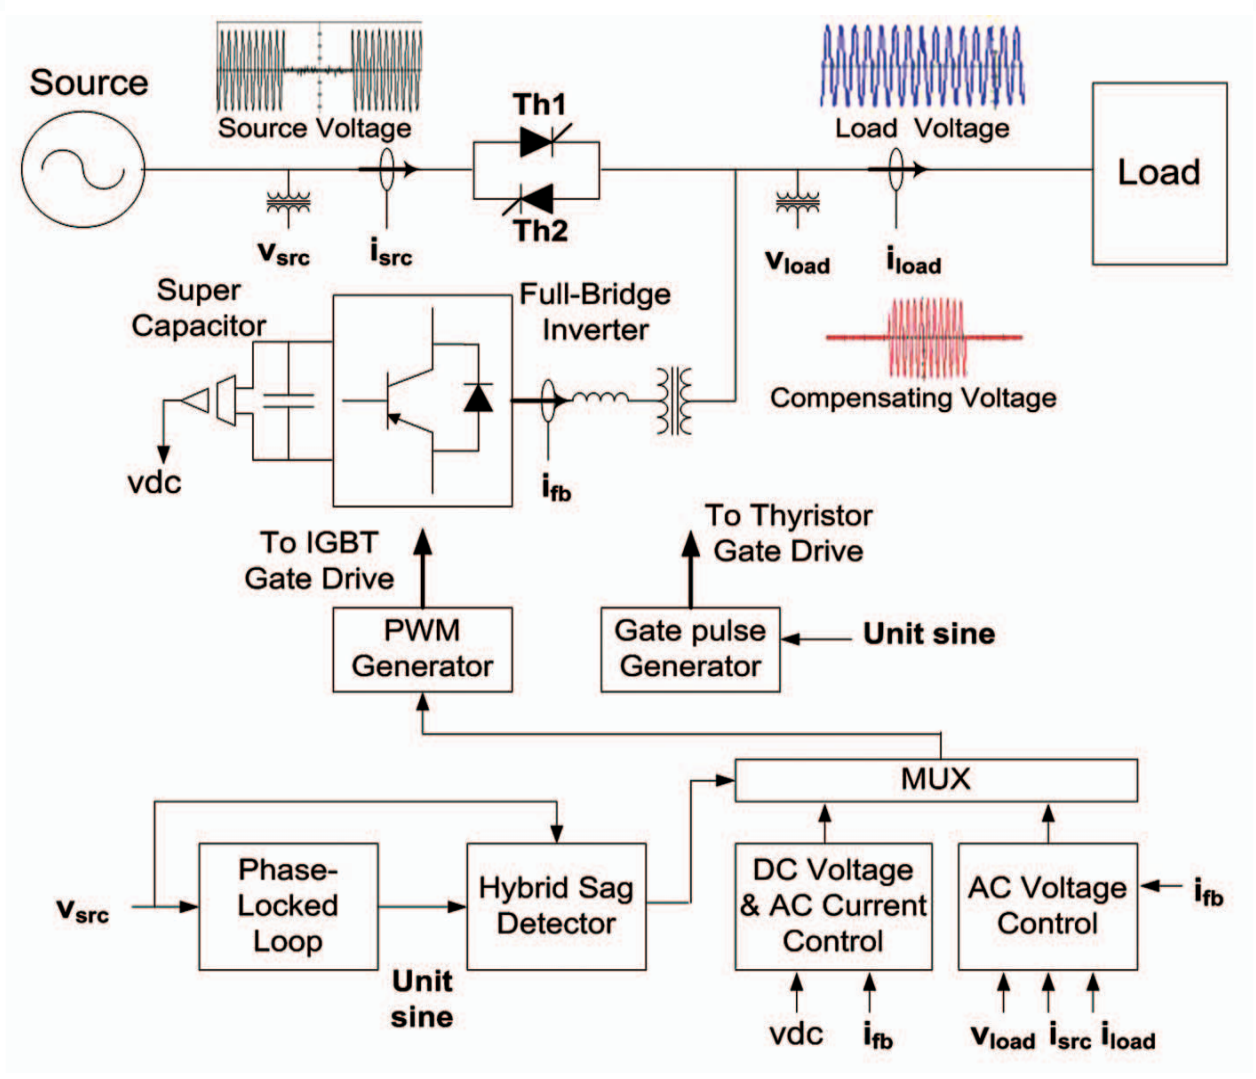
Source

Source Voltage

Th1

Th2

Load Voltage

Load

$v_{src}$ $i_{src}$

$v_{load}$ $i_{load}$

Super Capacitor

Full-Bridge Inverter

Compensating Voltage

vdc

$i_{fb}$

To IGBT Gate Drive

To Thyristor Gate Drive

PWM Generator

Gate pulse Generator

Unit sine

MUX

$v_{src}$

Phase-Locked Loop

Hybrid Sag Detector

DC Voltage & AC Current Control

AC Voltage Control

$i_{fb}$

Unit sine

vdc $i_{fb}$

$v_{load}$ $i_{src}$ $i_{load}$